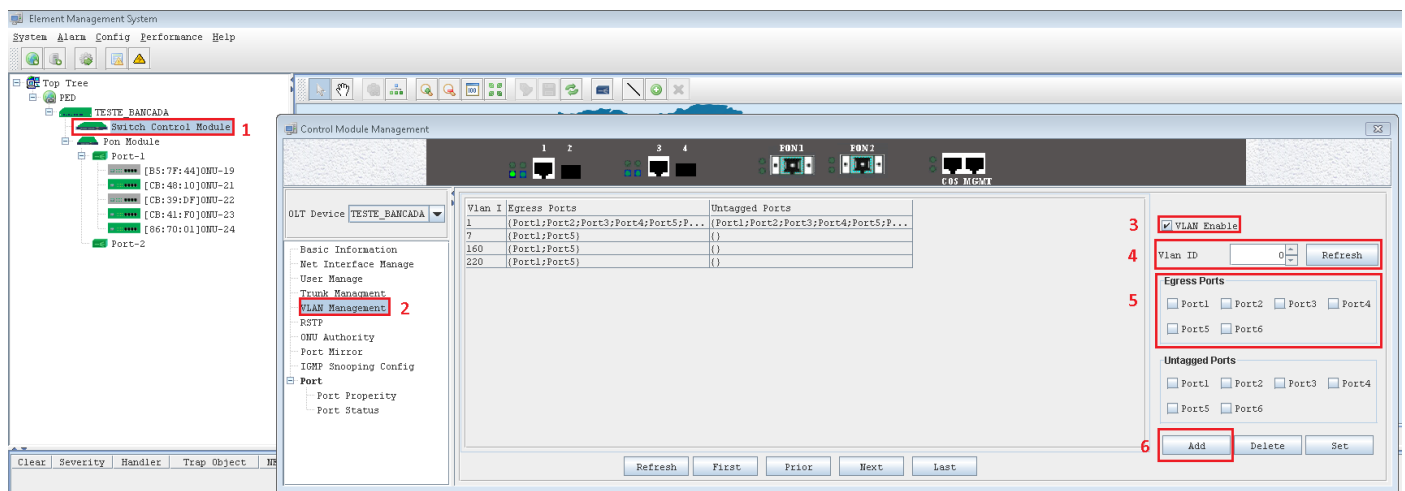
Element Management System

System Alarm Config Performance Help

Top Tree
PED
TESTE_BANCADA
Switch Control Module 1
Pon Module
Port-1
[B5:7F:44]ONU-19
[CB:48:10]ONU-21
[CB:39:DF]ONU-22
[CB:41:F0]ONU-23
[86:70:01]ONU-24
Port-2

Clear | Severity | Handler | Trap Object | NE

Control Module Management

1 2 3 4 PON1 PON2 COS MGMT

OLT Device TESTE_BANCADA

Basic Information
Net Interface Manage
User Manage
Trunk Managment
VLAN Management 2
RSTP
ONU Authority
Port Mirror
IGMP Snooping Config
Port
Port Properity
Port Status

| Vlan I | Egress Ports | Untagged Ports |
|---|---|---|
| 1 | (Port1;Port2;Port3;Port4;Port5;P... | (Port1;Port2;Port3;Port4;Port5;P... |
| 7 | (Port1;Port5) | () |
| 160 | (Port1;Port5) | () |
| 220 | (Port1;Port5) | () |

3 VLAN Enable
4 Vlan ID 0 Refresh
5 Egress Ports
Port1 Port2 Port3 Port4
Port5 Port6

Untagged Ports
Port1 Port2 Port3 Port4
Port5 Port6

6 Add Delete Set

Refresh First Prior Next Last